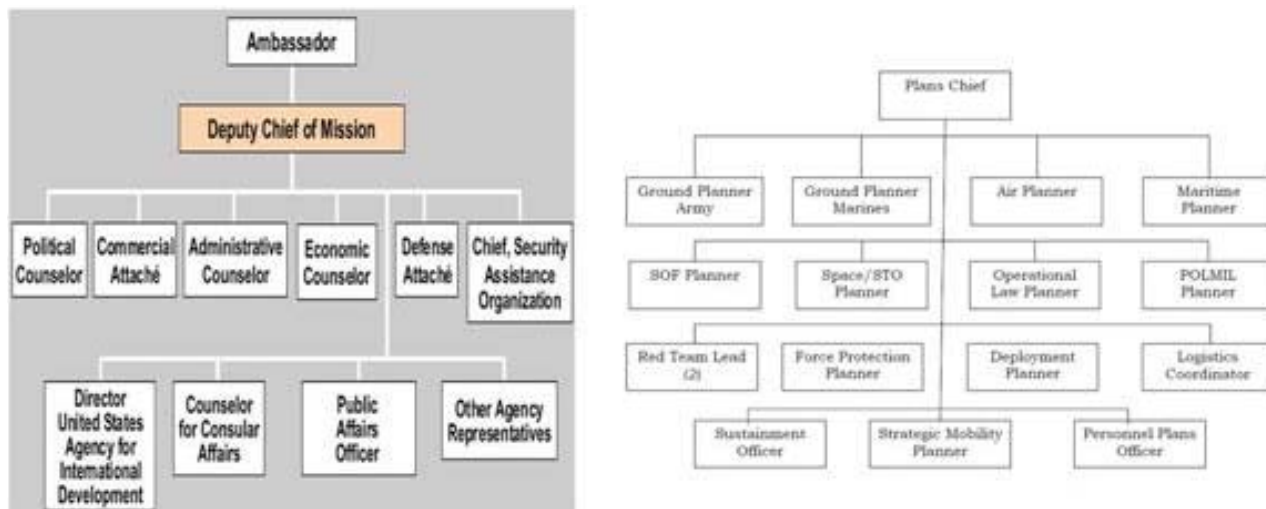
Ambassador

Deputy Chief of Mission

Political Counselor

Commercial Attaché

Administrative Counselor

Economic Counselor

Defense Attaché

Chief, Security Assistance Organization

Director United States Agency for International Development

Counselor for Consular Affairs

Public Affairs Officer

Other Agency Representatives

Plans Chief

Ground Planner Army

Ground Planner Marines

Air Planner

Maritime Planner

SOF Planner

Space/STO Planner

Operational Law Planner

POLMIL Planner

Red Team Lead (2)

Force Protection Planner

Deployment Planner

Logistics Coordinator

Sustainment Officer

Strategic Mobility Planner

Personnel Plans Officer